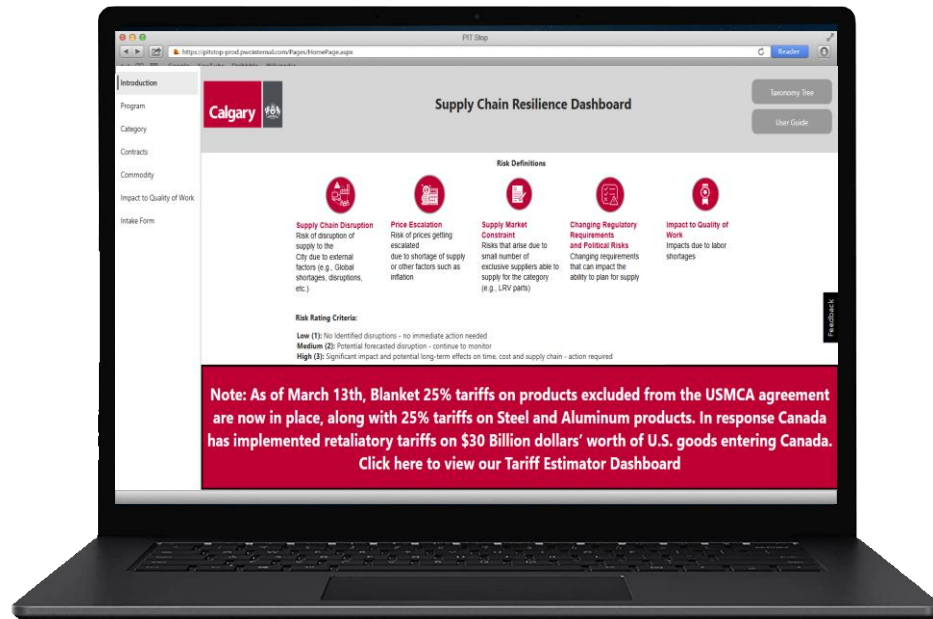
PIT Stop

https://pitstop-prod.pwcinternal.com/Pages/HomePage.aspx

Reader

Introduction

Program

Category

Contracts

Commodity

Impact to Quality of Work

Intake Form

Calgary

Supply Chain Resilience Dashboard

Taxonomy Tree

User Guide

Risk Definitions

Supply Chain Disruption
Risk of disruption of supply to the City due to external factors (e.g., Global shortages, disruptions, etc.)

Price Escalation
Risk of prices getting escalated due to shortage of supply or other factors such as inflation

Supply Market Constraint
Risks that arise due to small number of exclusive suppliers able to supply for the category (e.g., LRV parts)

Changing Regulatory Requirements and Political Risks
Changing requirements that can impact the ability to plan for supply

Impact to Quality of Work
Impacts due to labor shortages

Risk Rating Criteria:

Low (1): No identified disruptions - no immediate action needed
Medium (2): Potential forecasted disruption - continue to monitor
High (3): Significant impact and potential long-term effects on time, cost and supply chain - action required

Feedback

Note: As of March 13th, Blanket 25% tariffs on products excluded from the USMCA agreement are now in place, along with 25% tariffs on Steel and Aluminum products. In response Canada has implemented retaliatory tariffs on $30 Billion dollars' worth of U.S. goods entering Canada. Click here to view our Tariff Estimator Dashboard